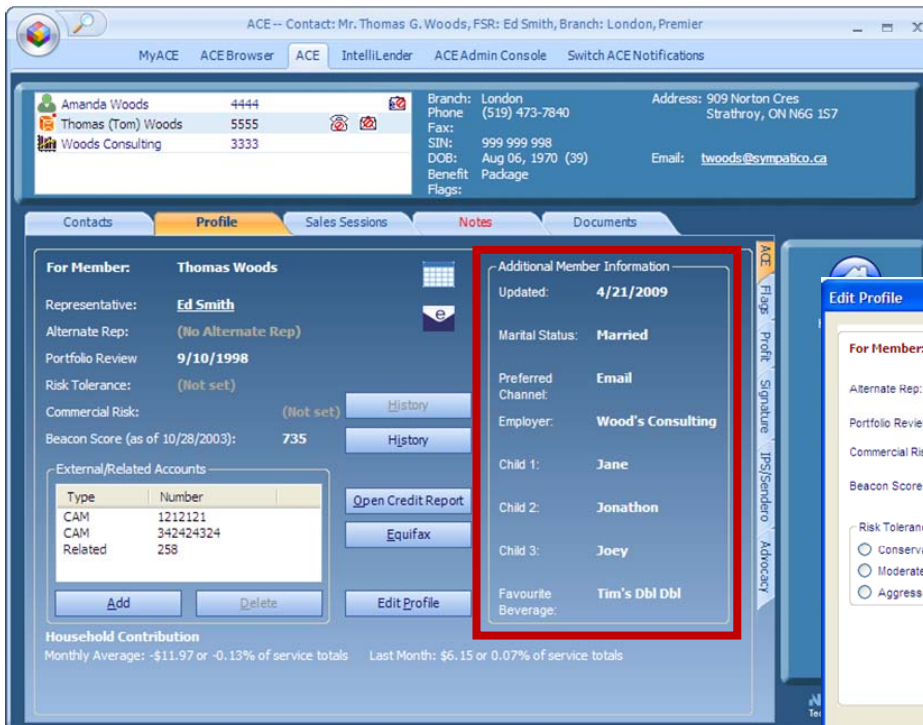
ACE -- Contact: Mr. Thomas G. Woods, FSR: Ed Smith, Branch: London, Premier

MyACE ACE Browser ACE IntelliLender ACE Admin Console Switch ACE Notifications

Amanda Woods 4444
Thomas (Tom) Woods 5555
Woods Consulting 3333

Branch: London
Phone (519) 473-7840
Fax:
SIN: 999 999 998
DOB: Aug 06, 1970 (39)
Benefit Package
Flags:

Address: 909 Norton Cres
Strathroy, ON N6G 1S7

Email: twoods@sympatico.ca

Contacts Profile Sales Sessions Notes Documents

For Member: Thomas Woods

Representative: Ed Smith
Alternate Rep: (No Alternate Rep)
Portfolio Review 9/10/1998
Risk Tolerance: (Not set)
Commercial Risk: (Not set) History
Beacon Score (as of 10/28/2003): 735 History

External/Related Accounts

| Type | Number |
|---|---|
| CAM | 1212121 |
| CAM | 342424324 |
| Related | 258 |

Open Credit Report
Equifax

Add Delete Edit Profile

Household Contribution
Monthly Average: -$11.97 or -0.13% of service totals Last Month: $6.15 or 0.07% of service totals

Additional Member Information
Updated: 4/21/2009
Marital Status: Married
Preferred Channel: Email
Employer: Wood's Consulting
Child 1: Jane
Child 2: Jonathon
Child 3: Joey
Favourite Beverage: Tim's Dbl Dbl

ACE Flags Profit Signature IPS/Sendero Advocacy

Edit Profile

For Member:
Alternate Rep:
Portfolio Revie
Commercial Ri
Beacon Score
Risk Toleranc
Conserv
Moderat
Aggress